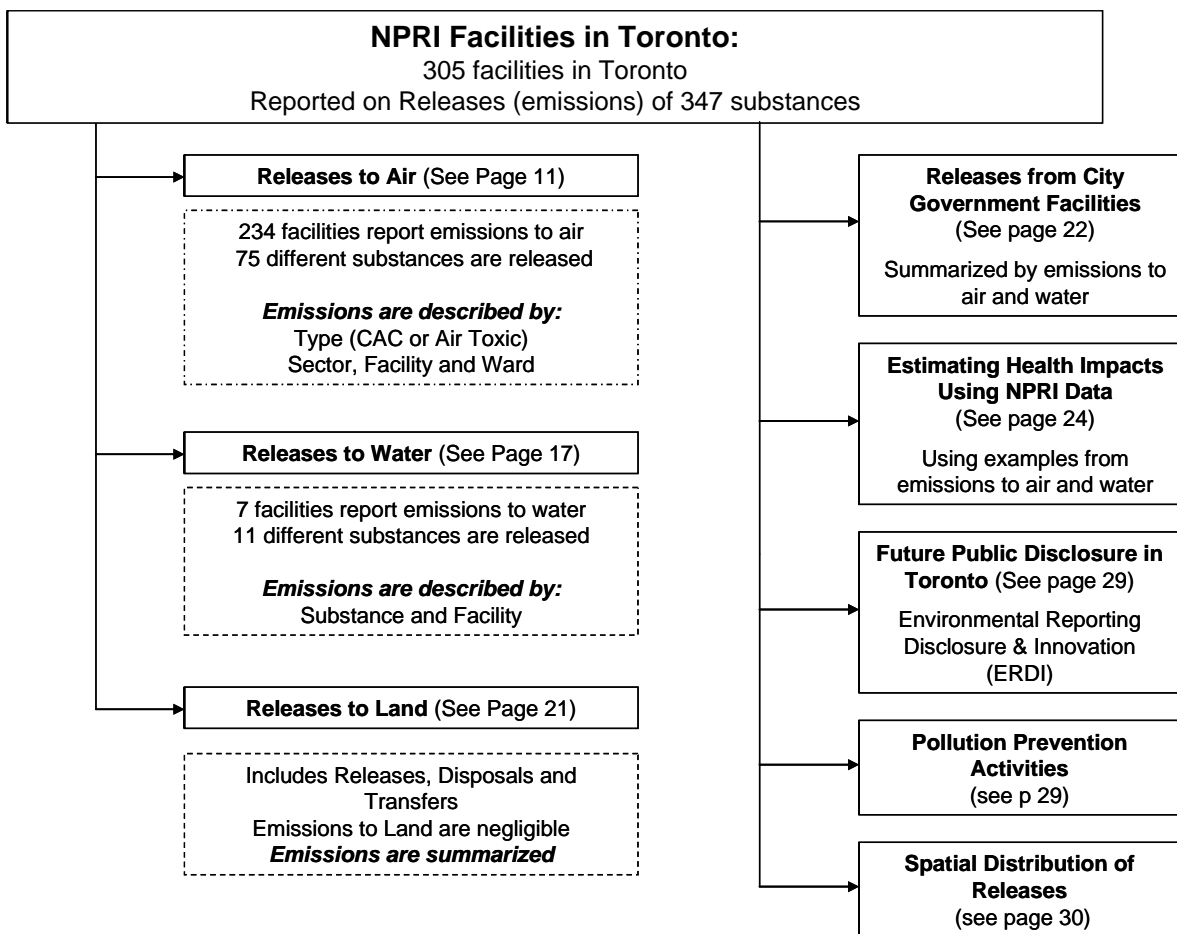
**NPRI Facilities in Toronto:**
305 facilities in Toronto
Reported on Releases (emissions) of 347 substances

**Releases to Air** (See Page 11)

234 facilities report emissions to air
75 different substances are released

***Emissions are described by:***
Type (CAC or Air Toxic)
Sector, Facility and Ward

**Releases to Water** (See Page 17)

7 facilities report emissions to water
11 different substances are released

***Emissions are described by:***
Substance and Facility

**Releases to Land** (See Page 21)

Includes Releases, Disposals and Transfers
Emissions to Land are negligible
***Emissions are summarized***

**Releases from City Government Facilities**
(See page 22)

Summarized by emissions to air and water

**Estimating Health Impacts Using NPRI Data**
(See page 24)

Using examples from emissions to air and water

**Future Public Disclosure in Toronto** (See page 29)

Environmental Reporting Disclosure & Innovation (ERDI)

**Pollution Prevention Activities**
(see p 29)

**Spatial Distribution of Releases**
(see page 30)